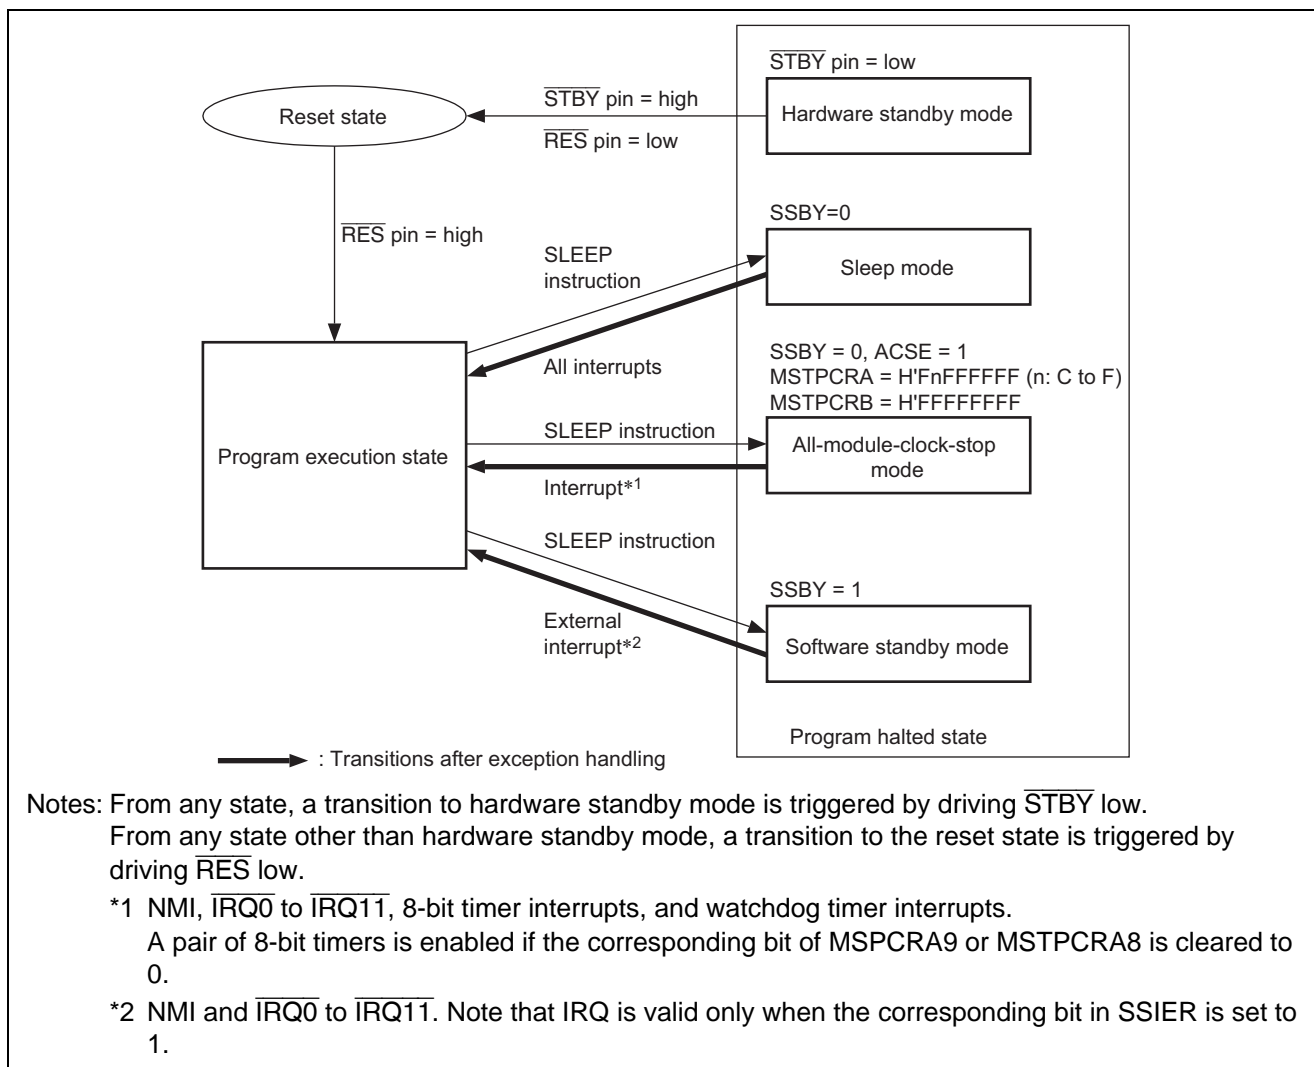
$\overline{STBY}$ pin = low

Reset state

$\overline{STBY}$ pin = high

$\overline{RES}$ pin = low

Hardware standby mode

$\overline{RES}$ pin = high

SSBY=0

SLEEP instruction

Sleep mode

All interrupts

SSBY = 0, ACSE = 1
MSTPCRA = H'FnFFFFFF (n: C to F)
MSTPCRB = H'FFFFFFFF

SLEEP instruction

Program execution state

All-module-clock-stop mode

Interrupt*$^1$

SLEEP instruction

SSBY = 1

External interrupt*$^2$

Software standby mode

Program halted state

: Transitions after exception handling

Notes: From any state, a transition to hardware standby mode is triggered by driving $\overline{STBY}$ low.
From any state other than hardware standby mode, a transition to the reset state is triggered by driving $\overline{RES}$ low.
*1 NMI, $\overline{IRQ0}$ to $\overline{IRQ11}$, 8-bit timer interrupts, and watchdog timer interrupts.
A pair of 8-bit timers is enabled if the corresponding bit of MSPCRA9 or MSTPCRA8 is cleared to 0.
*2 NMI and $\overline{IRQ0}$ to $\overline{IRQ11}$. Note that IRQ is valid only when the corresponding bit in SSIER is set to 1.